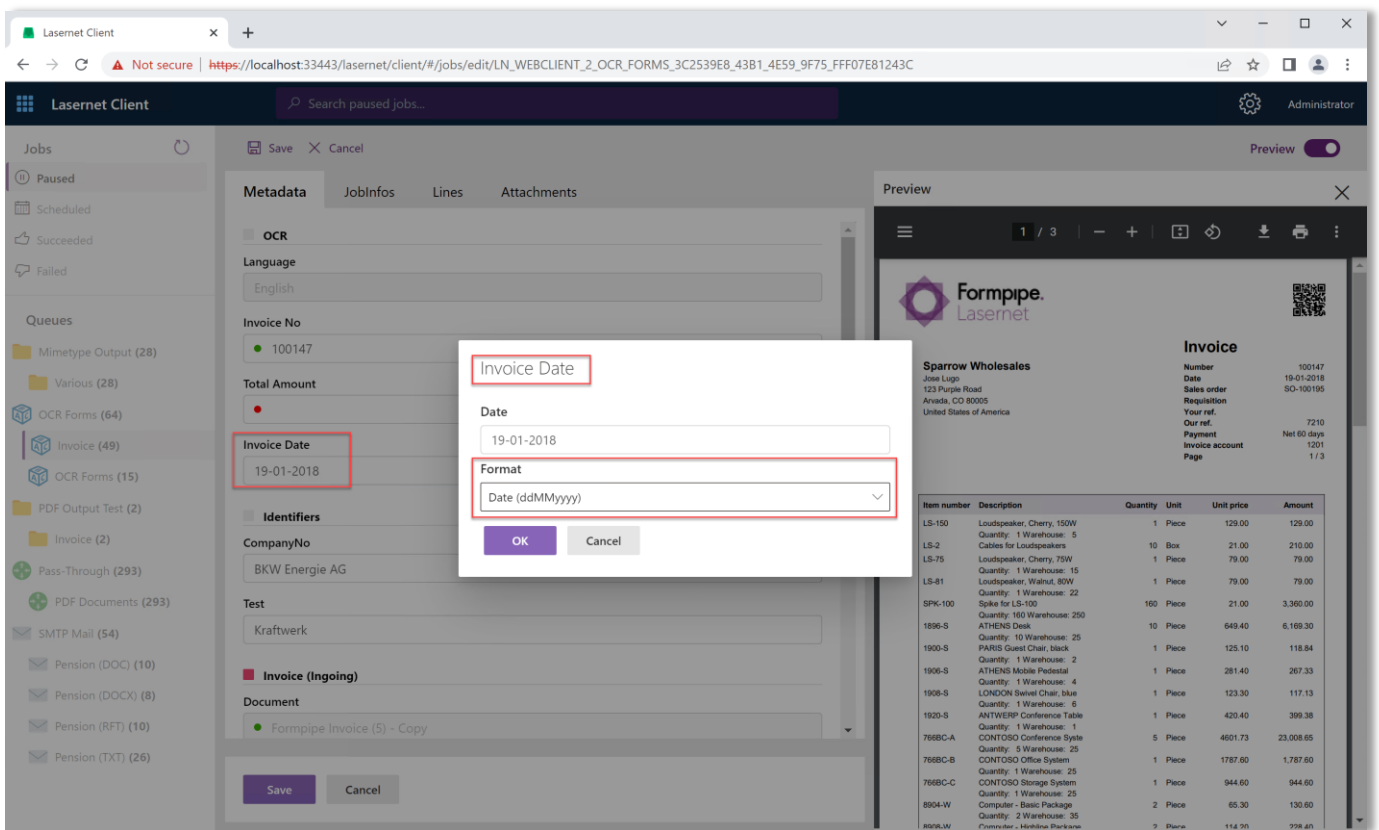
Lasernet Client ×
+

Not secure | https://localhost:33443/lasernet/client/#/jobs/edit/LN_WEBCLIENT_2_OCR_FORMS_3C2539E8_43B1_4E59_9F75_FFF07E81243C

Lasernet Client
Search paused jobs...
Administrator

Jobs
Paused
Scheduled
Succeeded
Failed

Queues
Mimetype Output (28)
Various (28)
OCR Forms (64)
Invoice (49)
OCR Forms (15)
PDF Output Test (2)
Invoice (2)
Pass-Through (293)
PDF Documents (293)
SMTP Mail (54)
Pension (DOC) (10)
Pension (DOCX) (8)
Pension (RFT) (10)
Pension (TXT) (26)

Save Cancel
Preview

Metadata JobInfos Lines Attachments

OCR
Language
English
Invoice No
100147
Total Amount
Invoice Date
19-01-2018
Identifiers
CompanyNo
BKW Energie AG
Test
Kraftwerk
Invoice (Ingoing)
Document
Formpipe Invoice (5) - Copy

Save Cancel

Invoice Date
Date
19-01-2018
Format
Date (ddMMyyyy)
OK Cancel

Preview
1 / 3

Formpipe.
Lasernet

Sparrow Wholesales
Jose Lugo
123 Purple Road
Arvada, CO 80005
United States of America

Invoice
Number 100147
Date 19-01-2018
Sales order SO-100195
Requisition
Your ref.
Our ref. 7210
Payment Net 60 days
Invoice account 1201
Page 1 / 3

| Item number | Description | Quantity | Unit | Unit price | Amount |
|---|---|---|---|---|---|
| LS-150 | Loudspeaker, Cherry, 150W Quantity: 1 Warehouse: 5 | 1 | Piece | 129.00 | 129.00 |
| LS-2 | Cables for Loudspeakers | 10 | Box | 21.00 | 210.00 |
| LS-75 | Loudspeaker, Cherry, 75W Quantity: 1 Warehouse: 15 | 1 | Piece | 79.00 | 79.00 |
| LS-81 | Loudspeaker, Walnut, 80W Quantity: 1 Warehouse: 22 | 1 | Piece | 79.00 | 79.00 |
| SPK-100 | Spike for LS-100 Quantity: 160 Warehouse: 250 | 160 | Piece | 21.00 | 3,360.00 |
| 1896-S | ATHENS Desk Quantity: 10 Warehouse: 25 | 10 | Piece | 649.40 | 6,169.30 |
| 1900-S | PARIS Guest Chair, black Quantity: 1 Warehouse: 2 | 1 | Piece | 125.10 | 118.84 |
| 1906-S | ATHENS Mobile Pedestal Quantity: 1 Warehouse: 4 | 1 | Piece | 281.40 | 267.33 |
| 1908-S | LONDON Swivel Chair, blue Quantity: 1 Warehouse: 6 | 1 | Piece | 123.30 | 117.13 |
| 1920-S | ANTWERP Conference Table Quantity: 1 Warehouse: 1 | 1 | Piece | 420.40 | 399.38 |
| 766BC-A | CONTOSO Conference Syste Quantity: 5 Warehouse: 25 | 5 | Piece | 4601.73 | 23,008.65 |
| 766BC-B | CONTOSO Office System Quantity: 1 Warehouse: 25 | 1 | Piece | 1787.60 | 1,787.60 |
| 766BC-C | CONTOSO Storage System Quantity: 1 Warehouse: 25 | 1 | Piece | 944.60 | 944.60 |
| 8904-W | Computer - Basic Package Quantity: 2 Warehouse: 35 | 2 | Piece | 65.30 | 130.60 |
| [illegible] | Computer - Highline Package | 2 | Piece | 114.20 | 228.40 |